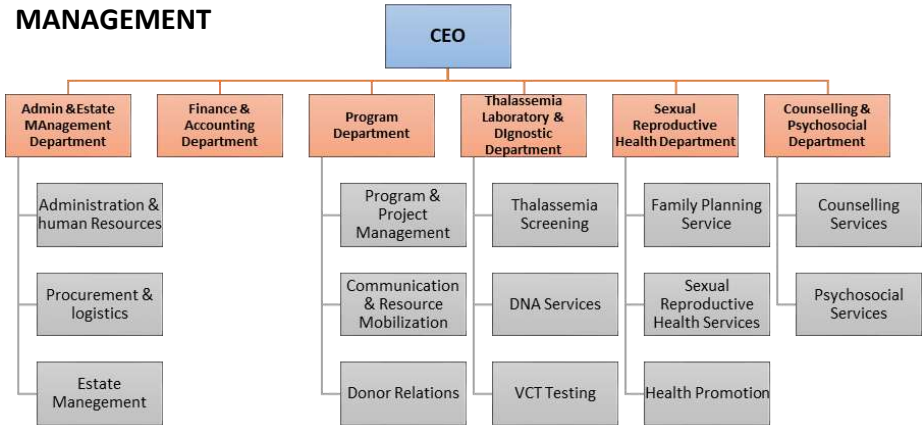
MANAGEMENT

CEO

Admin &Estate MAnagement Department

Administration & human Resources

Procurement & logistics

Estate Manegement

Finance & Accounting Department

Program Department

Program & Project Management

Communication & Resource Mobilization

Donor Relations

Thalassemia Laboratory & DIgnostic Department

Thalassemia Screening

DNA Services

VCT Testing

Sexual Reproductive Health Department

Family Planning Service

Sexual Reproductive Health Services

Health Promotion

Counselling & Psychosocial Department

Counselling Services

Psychosocial Services